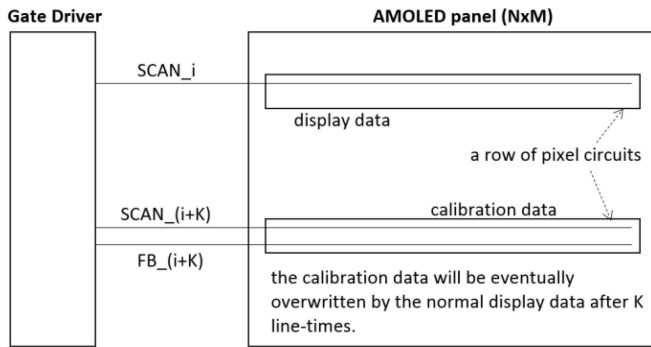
Gate Driver

AMOLED panel (NxM)

SCAN_i

display data

a row of pixel circuits

SCAN_(i+K)

calibration data

FB_(i+K)

the calibration data will be eventually overwritten by the normal display data after K line-times.